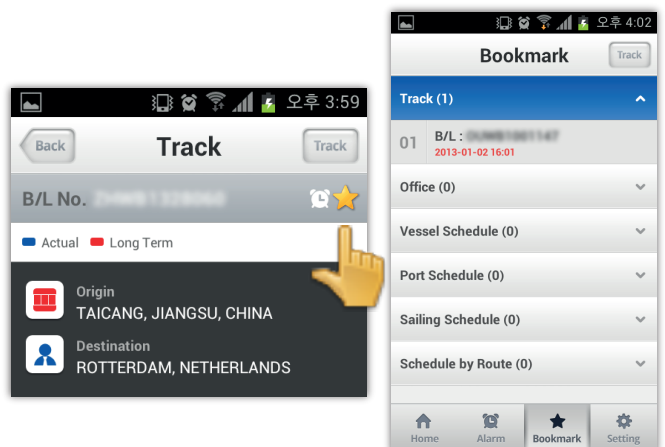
오후 3:59

Back

Track

Track

B/L No. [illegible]

Actual Long Term

Origin
TAICANG, JIANGSU, CHINA

Destination
ROTTERDAM, NETHERLANDS

오후 4:02

Bookmark

Track

Track (1)

01 B/L : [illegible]
2013-01-02 16:01

Office (0)

Vessel Schedule (0)

Port Schedule (0)

Sailing Schedule (0)

Schedule by Route (0)

Home Alarm Bookmark Setting